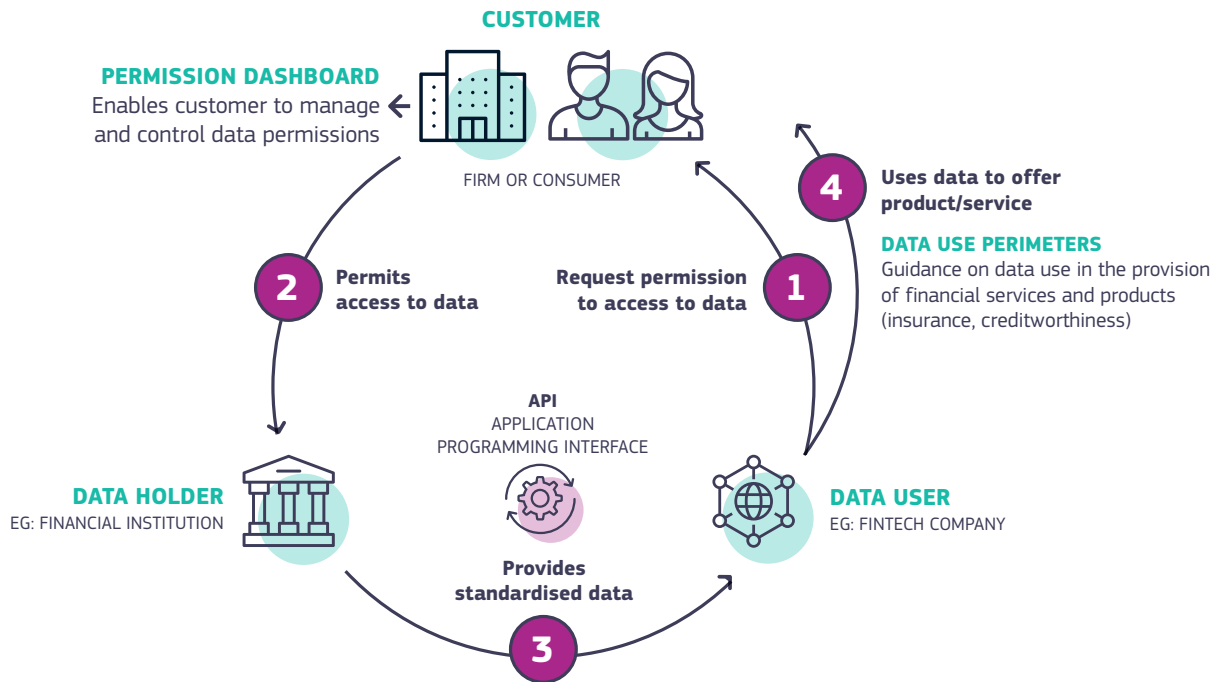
CUSTOMER

PERMISSION DASHBOARD
Enables customer to manage and control data permissions

FIRM OR CONSUMER

4 Uses data to offer product/service

DATA USE PERIMETERS
Guidance on data use in the provision of financial services and products (insurance, creditworthiness)

2 Permits access to data

Request permission to access to data 1

API
APPLICATION
PROGRAMMING INTERFACE

DATA HOLDER
EG: FINANCIAL INSTITUTION

DATA USER
EG: FINTECH COMPANY

Provides standardised data

3